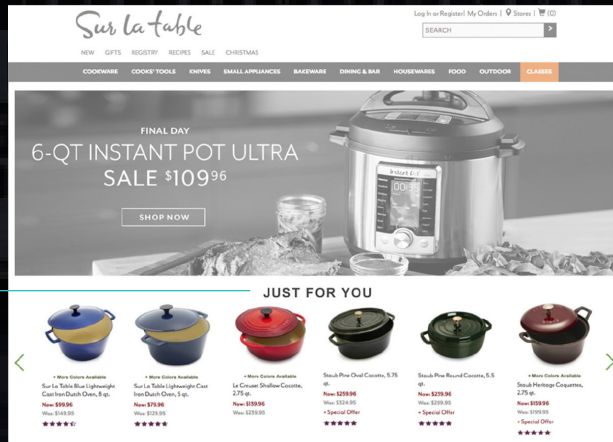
Sur La table

Log In or Register | My Orders | Stores | (0)

SEARCH

NEW GIFTS REGISTRY RECIPES SALE CHRISTMAS

COOKWARE COOKS' TOOLS KNIVES SMALL APPLIANCES BAKEWARE DINING & BAR HOUSEWARES FOOD OUTDOOR CLASSES

FINAL DAY

6-QT INSTANT POT ULTRA

SALE $109^{96}$

SHOP NOW

JUST FOR YOU

+ More Colors Available
Sur La Table Blue Lightweight Cast Iron Dutch Oven, 8 qt.
Now: $99.96
Was: $149.95

+ More Colors Available
Sur La Table Lightweight Cast Iron Dutch Oven, 5 qt.
Now: $79.96
Was: $129.95

+ More Colors Available
Le Creuset Shallow Cocotte, 2.75 qt.
Now: $159.96
Was: $239.95

Staub Pine Oval Cocotte, 5.75 qt.
Now: $259.96
Was: $324.95
+ Special Offer

Staub Pine Round Cocotte, 5.5 qt.
Now: $239.96
Was: $299.95
+ Special Offer

+ More Colors Available
Staub Heritage Coquettes, 2.75 qt.
Now: $159.96
Was: $199.95
+ Special Offer